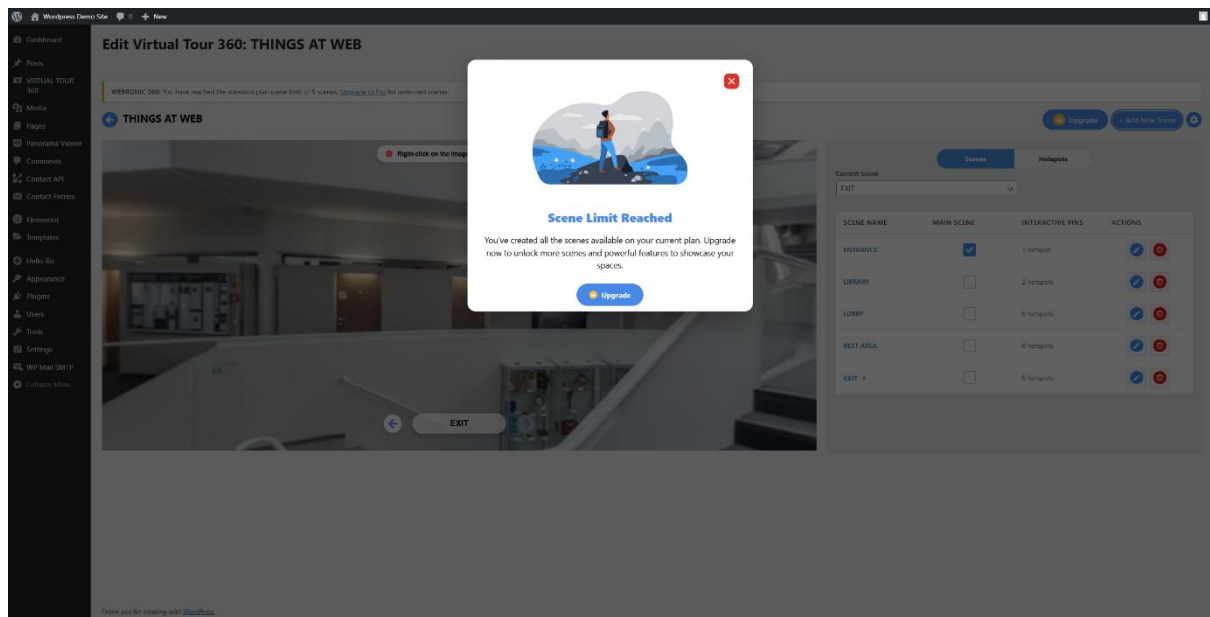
Wordpress Demo Site 0 + New

Dashboard
Posts
VIRTUAL TOUR 360
Media
Pages
Panorama Viewer
Comments
Contact API
Contact Entries
Elementor
Templates
Hello Biz
Appearance
Plugins
Users
Tools
Settings
WP Mail SMTP
Collapse Menu

Edit Virtual Tour 360: THINGS AT WEB

WEBRONIC 360: You have reached the standard plan scene limit of 5 scenes. Upgrade to Pro for unlimited scenes.

THINGS AT WEB

Upgrade + Add New Scene

Right-click on the image

Scenes Hotspots

Current Scene
EXIT

| SCENE NAME | MAIN SCENE | INTERACTIVE PINS | ACTIONS |
|---|---|---|---|
| ENTRANCE | ✓ | 1 hotspot | |
| LIBRARY | | 2 hotspots | |
| LOBBY | | 0 hotspots | |
| REST AREA | | 0 hotspots | |
| EXIT | | 0 hotspots | |

EXIT

Scene Limit Reached

You've created all the scenes available on your current plan. Upgrade now to unlock more scenes and powerful features to showcase your spaces.

Upgrade

Thank you for creating with WordPress.